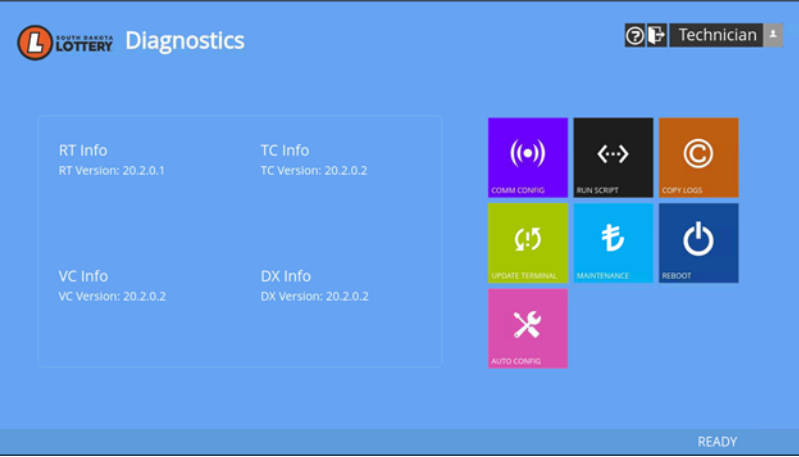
SOUTH DAKOTA LOTTERY Diagnostics

Technician

RT Info
RT Version: 20.2.0.1

TC Info
TC Version: 20.2.0.2

VC Info
VC Version: 20.2.0.2

DX Info
DX Version: 20.2.0.2

COMM CONFIG

RUN SCRIPT

COPY LOGS

UPDATE TERMINAL

MAINTENANCE

REBOOT

AUTO CONFIG

READY